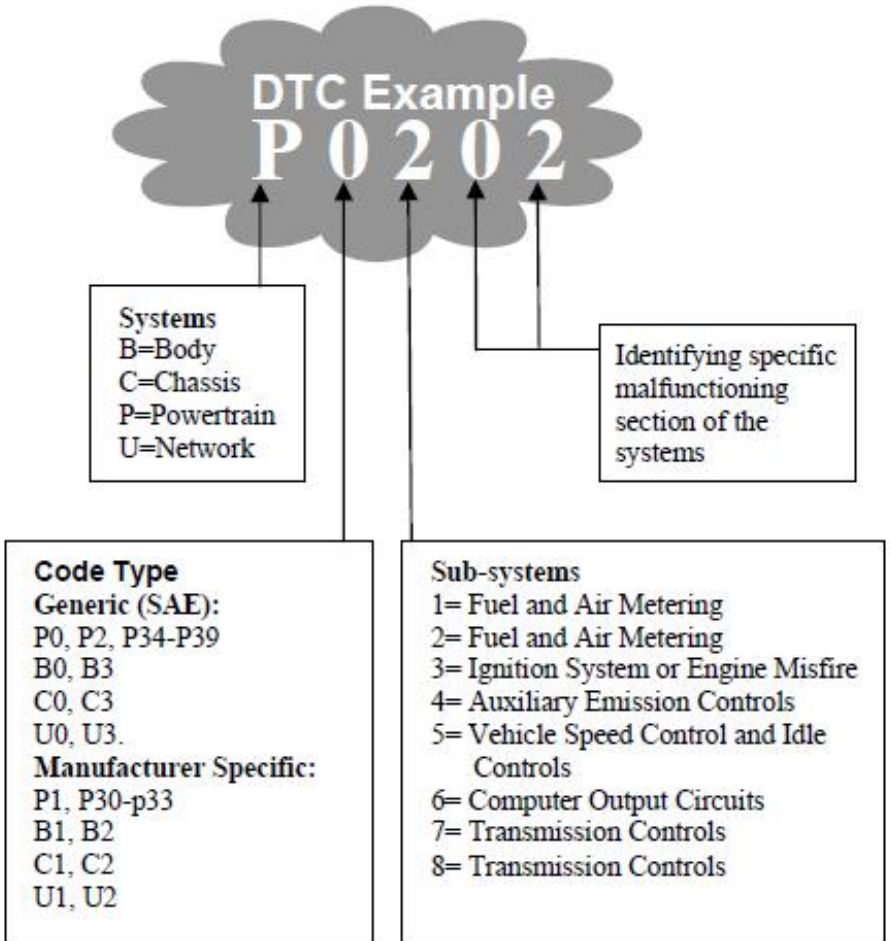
DTC Example
P 0 2 0 2

Systems
B=Body
C=Chassis
P=Powertrain
U=Network

Identifying specific malfunctioning section of the systems

Code Type
Generic (SAE):
P0, P2, P34-P39
B0, B3
C0, C3
U0, U3.
Manufacturer Specific:
P1, P30-p33
B1, B2
C1, C2
U1, U2

Sub-systems
1= Fuel and Air Metering
2= Fuel and Air Metering
3= Ignition System or Engine Misfire
4= Auxiliary Emission Controls
5= Vehicle Speed Control and Idle Controls
6= Computer Output Circuits
7= Transmission Controls
8= Transmission Controls